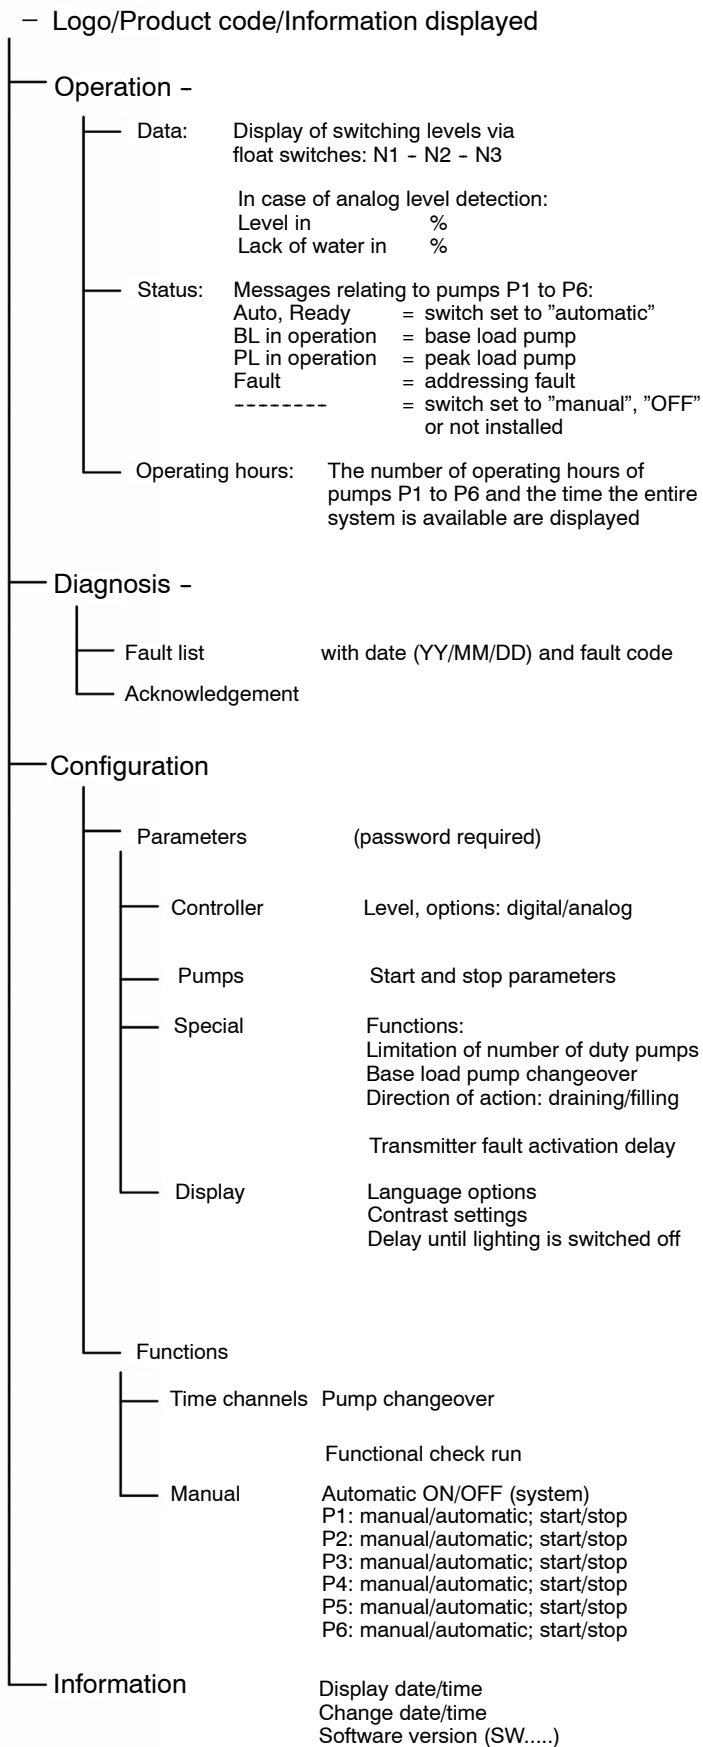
– Logo/Product code/Information displayed

Operation –

Data: Display of switching levels via float switches: N1 – N2 – N3

In case of analog level detection:
Level in %
Lack of water in %

Status: Messages relating to pumps P1 to P6:
Auto, Ready = switch set to "automatic"
BL in operation = base load pump
PL in operation = peak load pump
Fault = addressing fault
-------- = switch set to "manual", "OFF" or not installed

Operating hours: The number of operating hours of pumps P1 to P6 and the time the entire system is available are displayed

Diagnosis –

Fault list with date (YY/MM/DD) and fault code

Acknowledgement

Configuration

Parameters (password required)

Controller Level, options: digital/analog

Pumps Start and stop parameters

Special Functions:
Limitation of number of duty pumps
Base load pump changeover
Direction of action: draining/filling

Transmitter fault activation delay

Display Language options
Contrast settings
Delay until lighting is switched off

Functions

Time channels Pump changeover

Functional check run

Manual Automatic ON/OFF (system)
P1: manual/automatic; start/stop
P2: manual/automatic; start/stop
P3: manual/automatic; start/stop
P4: manual/automatic; start/stop
P5: manual/automatic; start/stop
P6: manual/automatic; start/stop

Information Display date/time
Change date/time
Software version (SW.....)